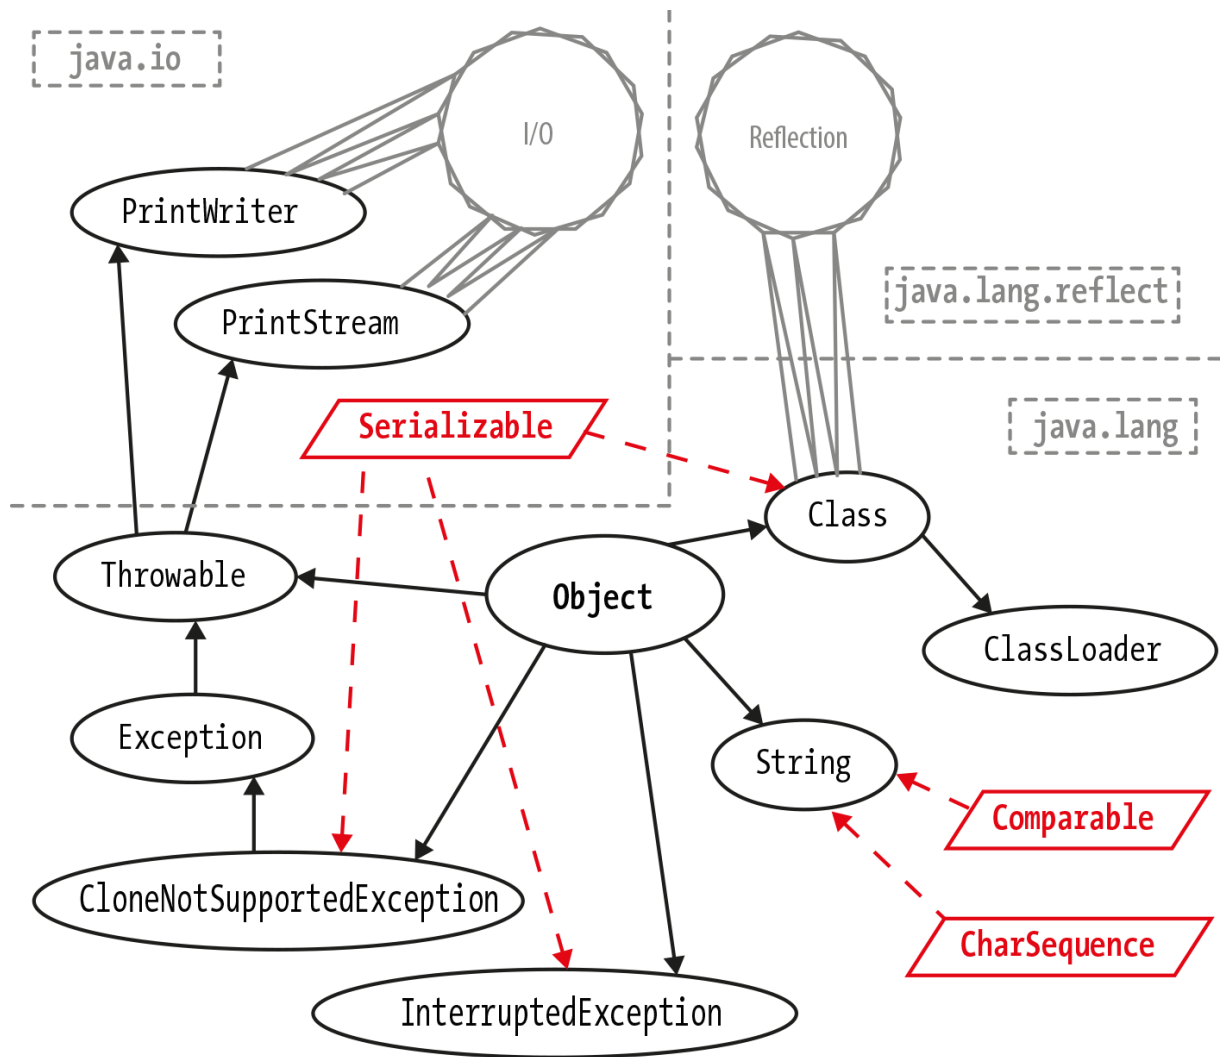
java.io

I/O

Reflection

PrintWriter

PrintStream

java.lang.reflect

java.lang

Serializable

Class

Throwable

Object

ClassLoader

Exception

String

Comparable

CloneNotSupportedException

CharSequence

InterruptedException